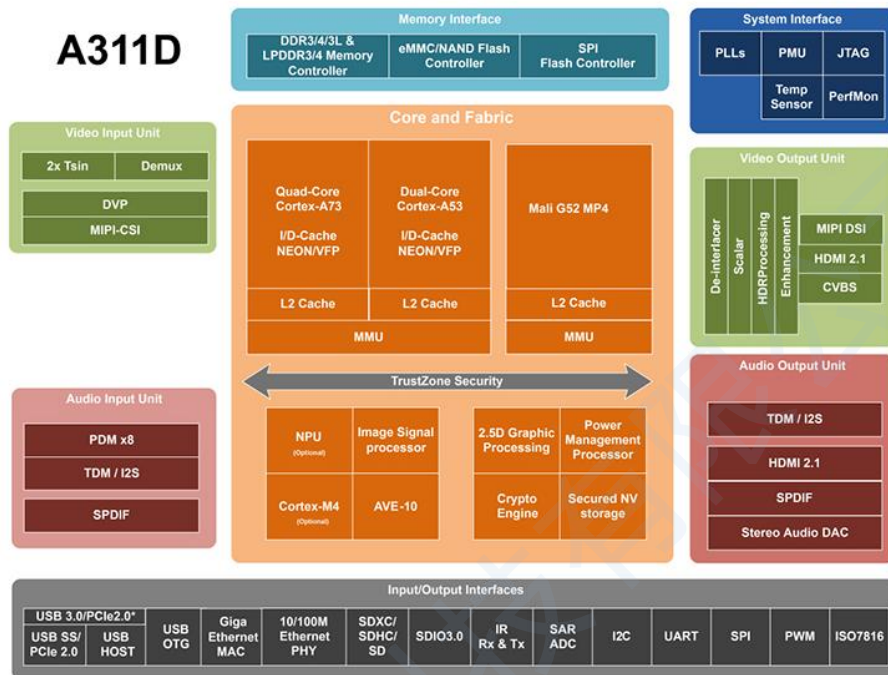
A311D

Memory Interface

DDR3/4/3L & LPDDR3/4 Memory Controller

eMMC/NAND Flash Controller

SPI Flash Controller

System Interface

PLLs

PMU

JTAG

Temp Sensor

PerfMon

Video Input Unit

2x Tsin

Demux

DVP

MIPI-CSI

Core and Fabric

Quad-Core Cortex-A73

I/D-Cache NEON/VFP

Dual-Core Cortex-A53

I/D-Cache NEON/VFP

Mali G52 MP4

L2 Cache

L2 Cache

L2 Cache

MMU

MMU

TrustZone Security

NPU (Optional)

Image Signal processor

Cortex-M4 (Optional)

AVE-10

2.5D Graphic Processing

Power Management Processor

Crypto Engine

Secured NV storage

Video Output Unit

De-interlacer

Scalar

HDRProcessing

Enhancement

MIPI DSI

HDMI 2.1

CVBS

Audio Input Unit

PDM x8

TDM / I2S

SPDIF

Audio Output Unit

TDM / I2S

HDMI 2.1

SPDIF

Stereo Audio DAC

Input/Output Interfaces

| USB 3.0/PCIe2.0* | | USB OTG | Giga Ethernet MAC | 10/100M Ethernet PHY | SDXC/ SDHC/ SD | SDIO3.0 | IR Rx & Tx | SAR ADC | I2C | UART | SPI | PWM | ISO7816 |
|---|---|---|---|---|---|---|---|---|---|---|---|---|---|
| USB SS/ PCIe 2.0 | USB HOST | | | | | | | | | | | | |